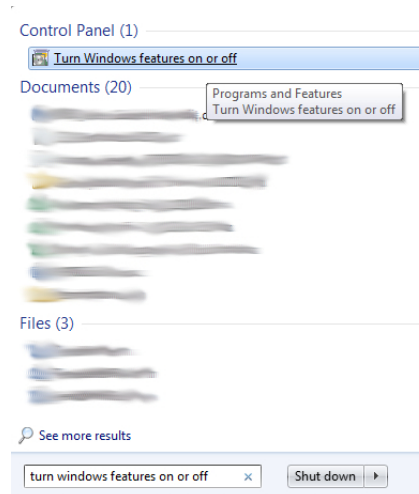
Control Panel (1)

Turn Windows features on or off

Documents (20)

Programs and Features
Turn Windows features on or off

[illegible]

Files (3)

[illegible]

See more results

turn windows features on or off ×

Shut down ▸